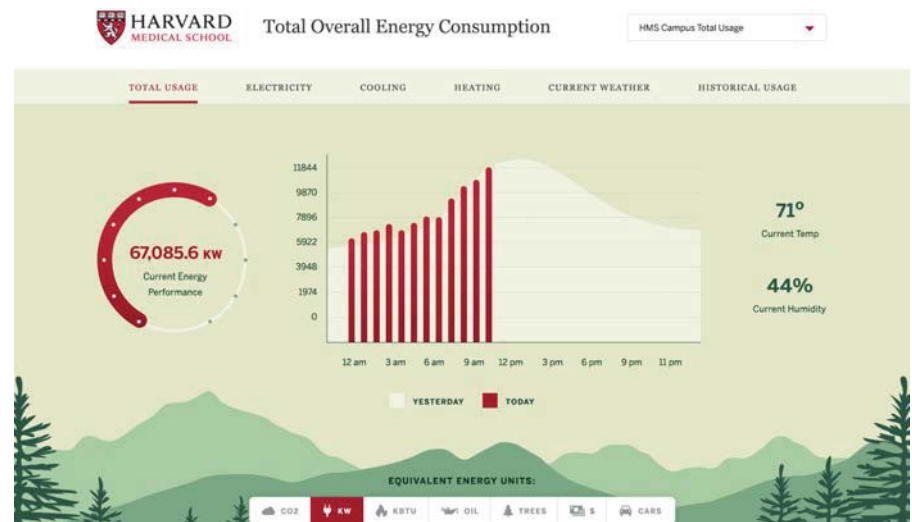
HARVARD
MEDICAL SCHOOL

Total Overall Energy Consumption

HMS Campus Total Usage

TOTAL USAGE ELECTRICITY COOLING HEATING CURRENT WEATHER HISTORICAL USAGE

67,085.6 KW
Current Energy Performance

11844
9870
7896
5922
3948
1974
0

12 am 3 am 6 am 9 am 12 pm 3 pm 6 pm 9 pm 11 pm

YESTERDAY TODAY

71°
Current Temp

44%
Current Humidity

EQUIVALENT ENERGY UNITS:

CO2 KW KBTU OIL TREES $ CARS